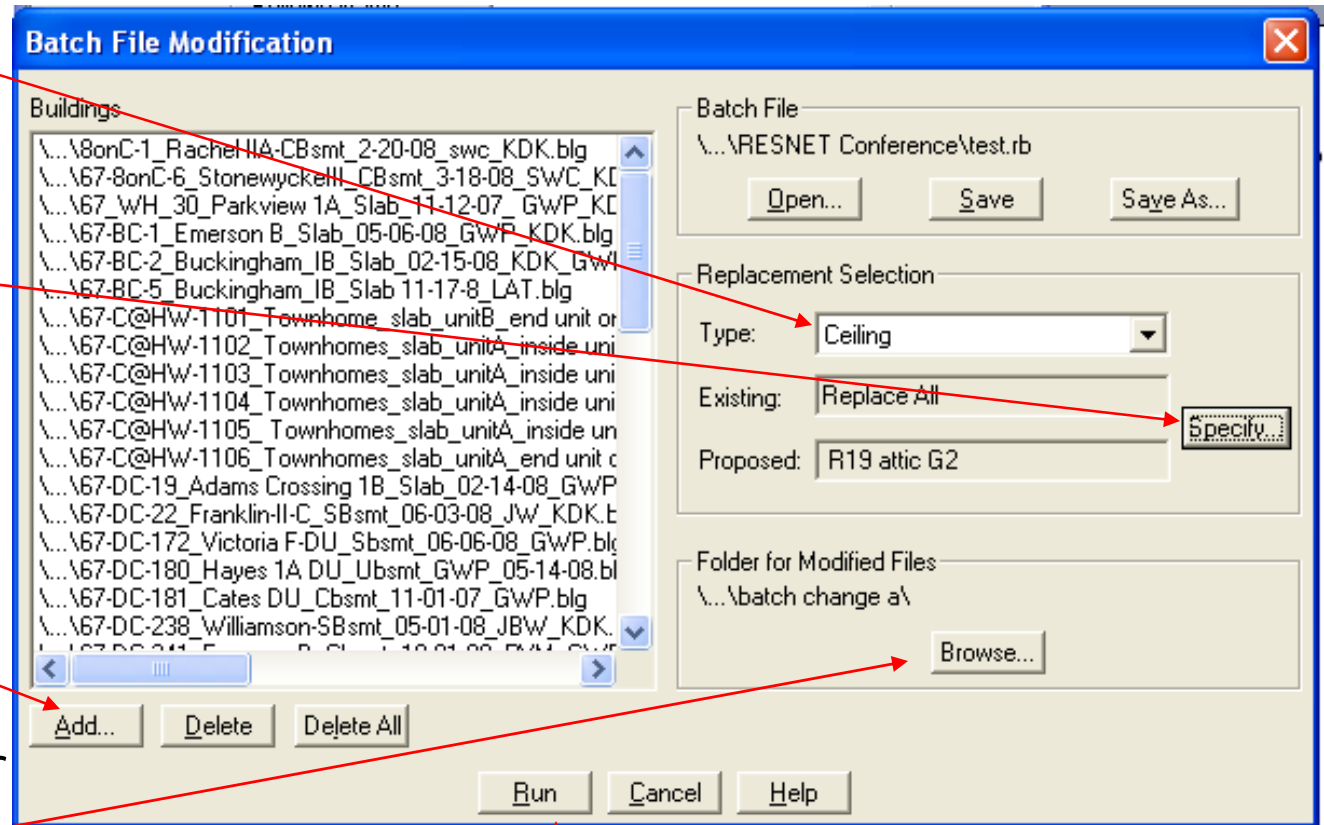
Batch File Modification

Buildings

\...\8onC-1_RachelIIA-CBsmt_2-20-08_swc_KDK.blg
\...\67-8onC-6_StonewyckeIII_CBsmt_3-18-08_SWC_KD
\...\67_WH_30_Parkview 1A_Slab_11-12-07_ GWP_KD
\...\67-BC-1_Emerson B_Slab_05-06-08_GWP_KDK.blg
\...\67-BC-2_Buckingham_IB_Slab_02-15-08_KDK_GW
\...\67-BC-5_Buckingham_IB_Slab 11-17-8_LAT.blg
\...\67-C@HW-1101_Townhome_slab_unitB_end unit or
\...\67-C@HW-1102_Townhomes_slab_unitA_inside uni
\...\67-C@HW-1103_Townhomes_slab_unitA_inside uni
\...\67-C@HW-1104_Townhomes_slab_unitA_inside uni
\...\67-C@HW-1105_ Townhomes_slab_unitA_inside un
\...\67-C@HW-1106_Townhomes_slab_unitA_end unit c
\...\67-DC-19_Adams Crossing 1B_Slab_02-14-08_GWP
\...\67-DC-22_Franklin-II-C_SBsmt_06-03-08_JW_KDK.b
\...\67-DC-172_Victoria F-DU_Sbsmt_06-06-08_GWP.blg
\...\67-DC-180_Hayes 1A DU_Ubsmt_GWP_05-14-08.bl
\...\67-DC-181_Cates DU_Cbsmt_11-01-07_GWP.blg
\...\67-DC-238_Williamson-SBsmt_05-01-08_JBW_KDK.
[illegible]

Add... Delete Delete All

Batch File
\...\RESNET Conference\test.rb
Open... Save Save As...

Replacement Selection
Type: Ceiling
Existing: Replace All
Specify...
Proposed: R19 attic G2

Folder for Modified Files
\...\batch change a\
Browse...

Run Cancel Help